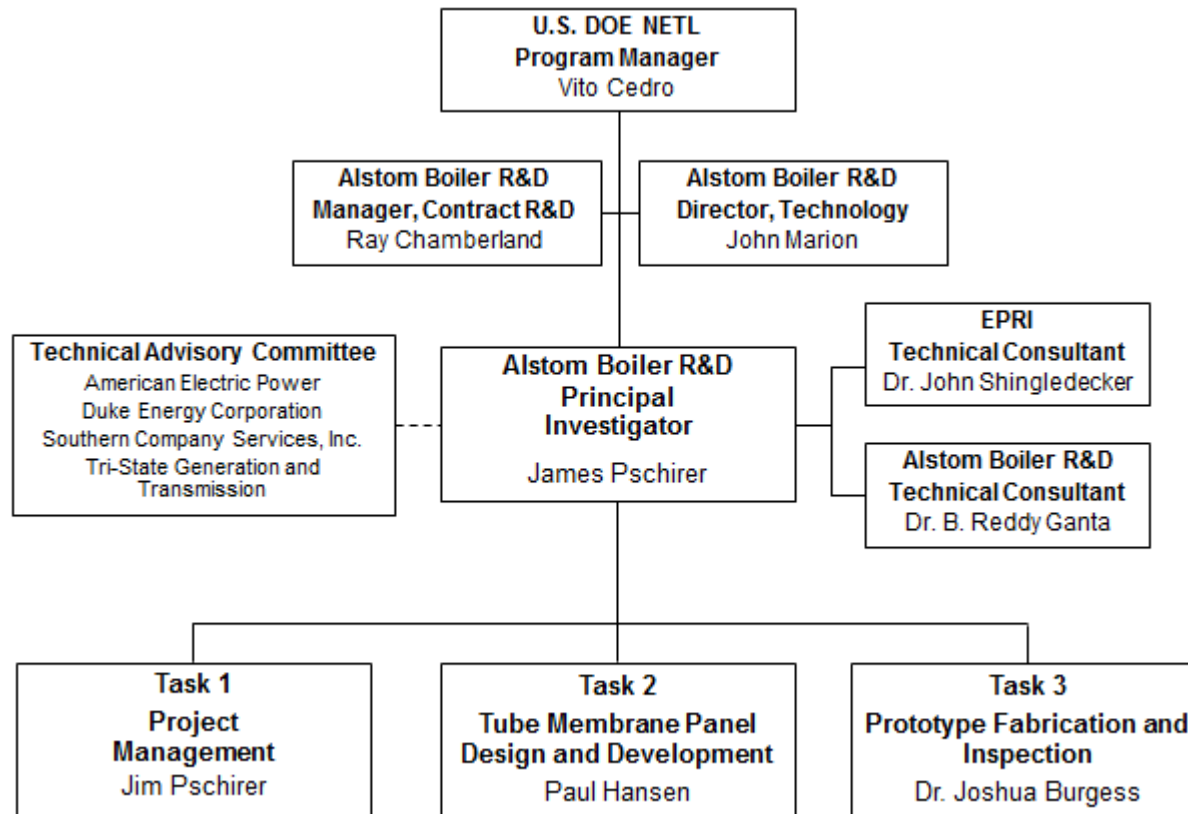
U.S. DOE NETL
Program Manager
Vito Cedro

Alstom Boiler R&D
Manager, Contract R&D
Ray Chamberland

Alstom Boiler R&D
Director, Technology
John Marion

Technical Advisory Committee
American Electric Power
Duke Energy Corporation
Southern Company Services, Inc.
Tri-State Generation and Transmission

Alstom Boiler R&D
Principal Investigator
James Pschirer

EPRI
Technical Consultant
Dr. John Shingledecker

Alstom Boiler R&D
Technical Consultant
Dr. B. Reddy Ganta

Task 1
Project Management
Jim Pschirer

Task 2
Tube Membrane Panel Design and Development
Paul Hansen

Task 3
Prototype Fabrication and Inspection
Dr. Joshua Burgess